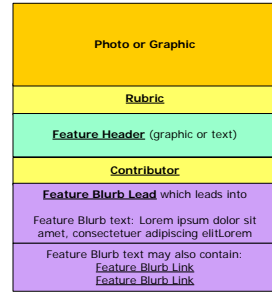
Photo or Graphic

Rubric

Feature Header (graphic or text)

Contributor

Feature Blurb Lead which leads into

Feature Blurb text: Lorem ipsum dolor sit amet, consectetuer adipiscing elitLorem

Feature Blurb text may also contain:
Feature Blurb Link
Feature Blurb Link